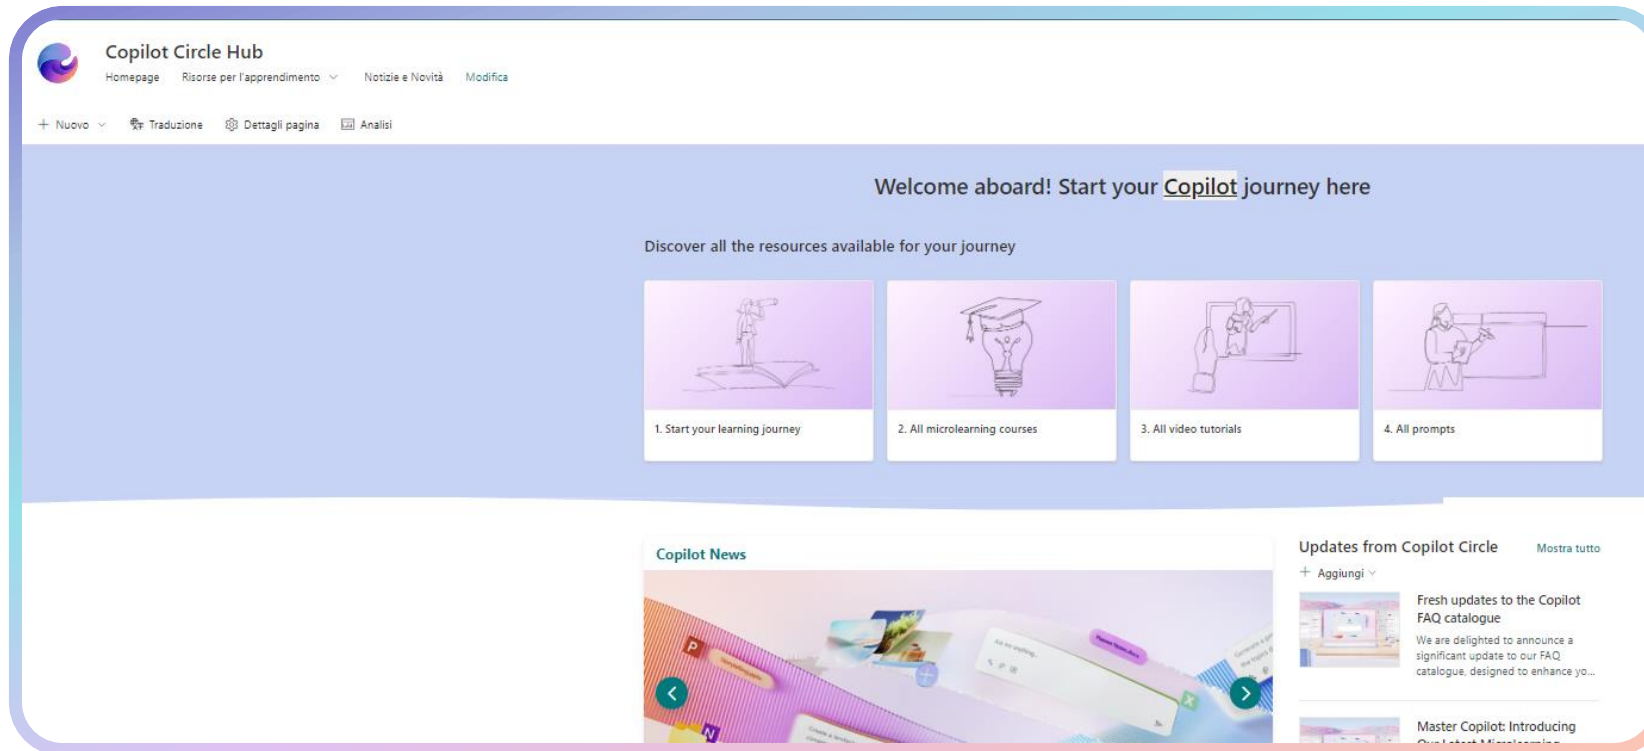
Copilot Circle Hub

Homepage Risorse per l'apprendimento Notizie e Novità Modifica

Nuovo Traduzione Dettagli pagina Analisi

Welcome aboard! Start your Copilot journey here

Discover all the resources available for your journey

1. Start your learning journey

2. All microlearning courses

3. All video tutorials

4. All prompts

Copilot News

Updates from Copilot Circle

Mostra tutto

Aggiungi

Fresh updates to the Copilot FAQ catalogue

We are delighted to announce a significant update to our FAQ catalogue, designed to enhance yo...

Master Copilot: Introducing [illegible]